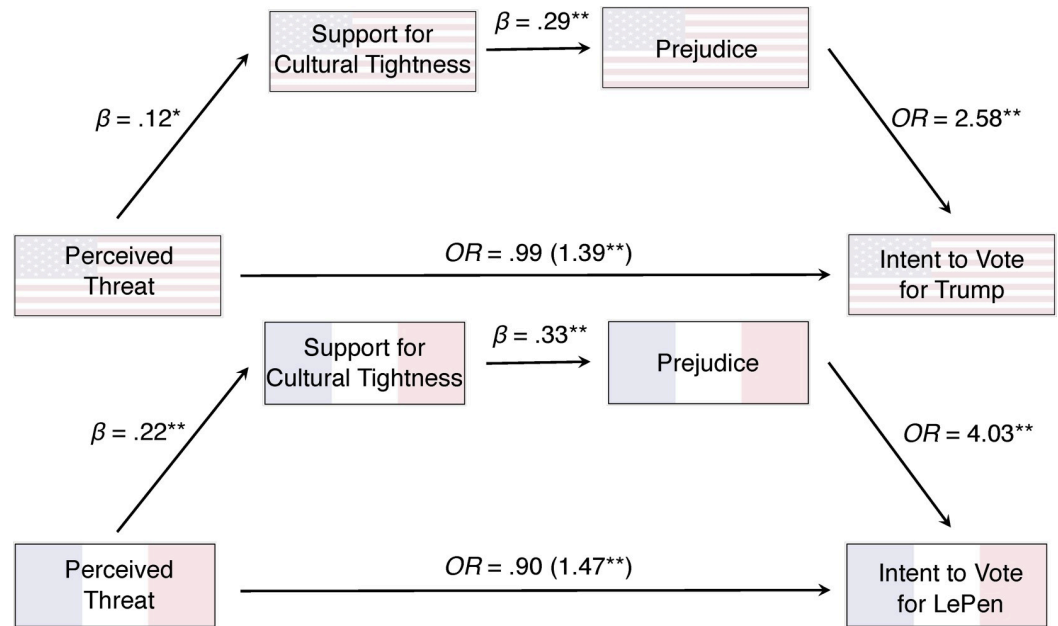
Support for Cultural Tightness

$\beta$ = .29**

Prejudice

$\beta$ = .12*

OR = 2.58**

Perceived Threat

OR = .99 (1.39**)

Intent to Vote for Trump

Support for Cultural Tightness

$\beta$ = .33**

Prejudice

$\beta$ = .22**

OR = 4.03**

Perceived Threat

OR = .90 (1.47**)

Intent to Vote for LePen